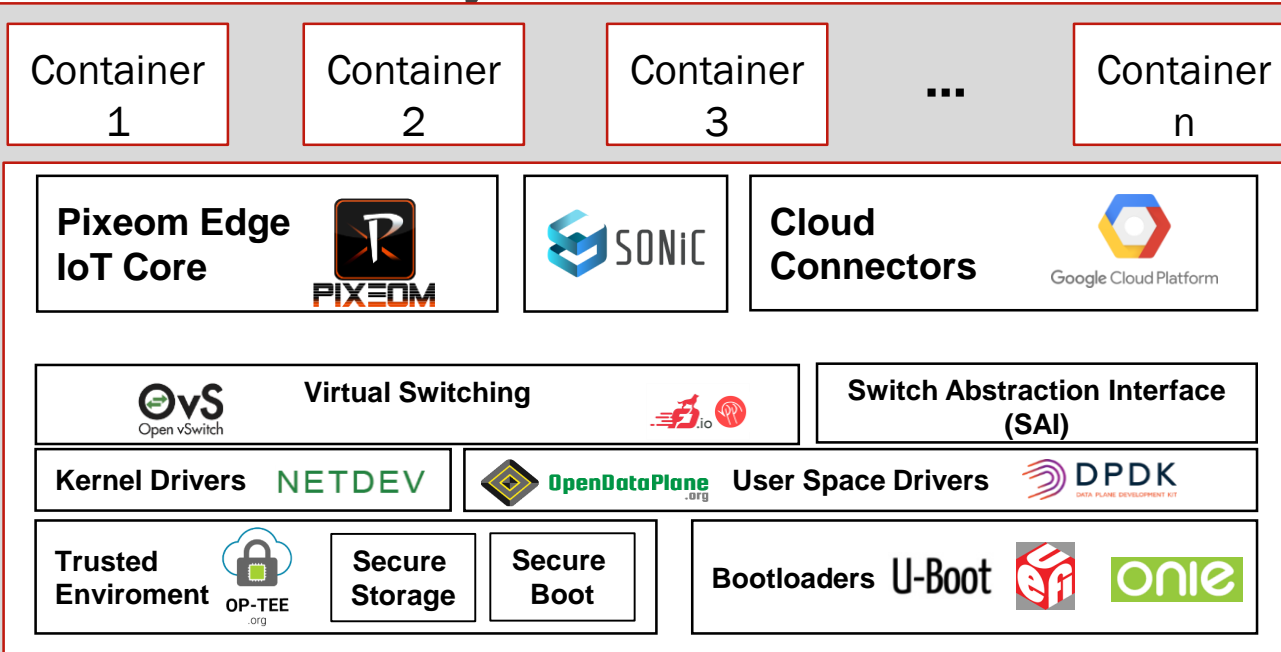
Container 1

Container 2

Container 3

...

Container n

Pixeom Edge IoT Core

PIXEOM

SONiC

Cloud Connectors

Google Cloud Platform

OvS
Open vSwitch

Virtual Switching

.io

Switch Abstraction Interface (SAI)

Kernel Drivers

NETDEV

OpenDataPlane
.org

User Space Drivers

DPDK
DATA PLANE DEVELOPMENT KIT

Trusted Enviroment

OP-TEE
.org

Secure Storage

Secure Boot

Bootloaders

U-Boot

uefi

onie